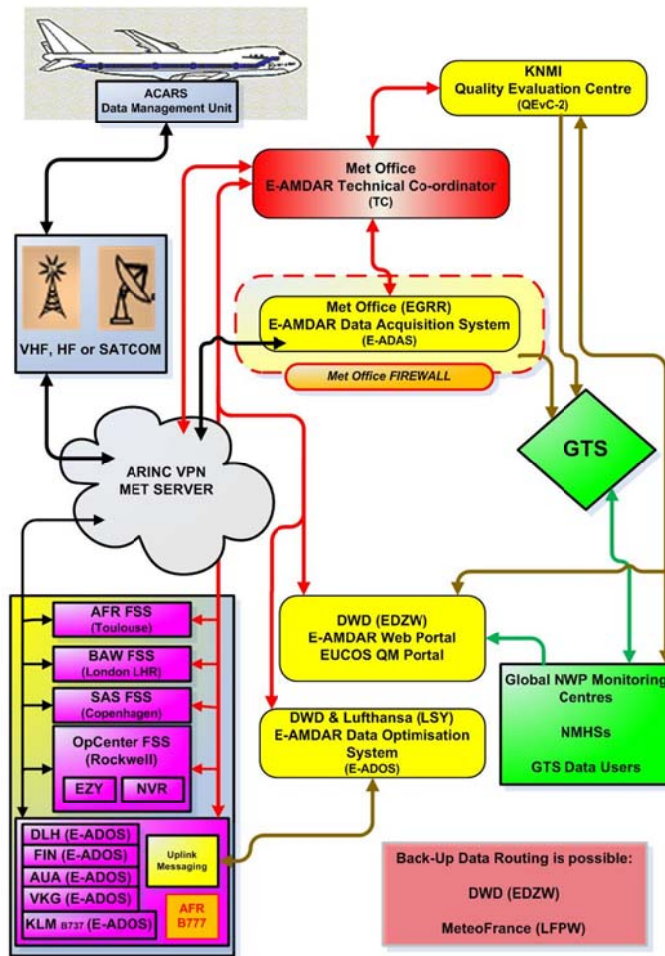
ACARS
Data Management Unit

KNMI
Quality Evaluation Centre
(QEvC-2)

Met Office
E-AMDAR Technical Co-ordinator
(TC)

VHF, HF or SATCOM

Met Office (EGRR)
E-AMDAR Data Acquisition System
(E-ADAS)

Met Office FIREWALL

GTS

ARINC VPN
MET SERVER

AFR FSS
(Toulouse)

BAW FSS
(London LHR)

SAS FSS
(Copenhagen)

OpCenter FSS
(Rockwell)

EZY

NVR

DWD (EDZW)
E-AMDAR Web Portal
EUCOS QM Portal

Global NWP Monitoring Centres

NMHSs

GTS Data Users

DWD & Lufthansa (LSY)
E-AMDAR Data Optimisation System
(E-ADOS)

DLH (E-ADOS)
FIN (E-ADOS)
AUA (E-ADOS)
VKG (E-ADOS)
KLM B737 (E-ADOS)

Uplink Messaging

AFR B777

Back-Up Data Routing is possible:

DWD (EDZW)

MeteoFrance (LFPW)